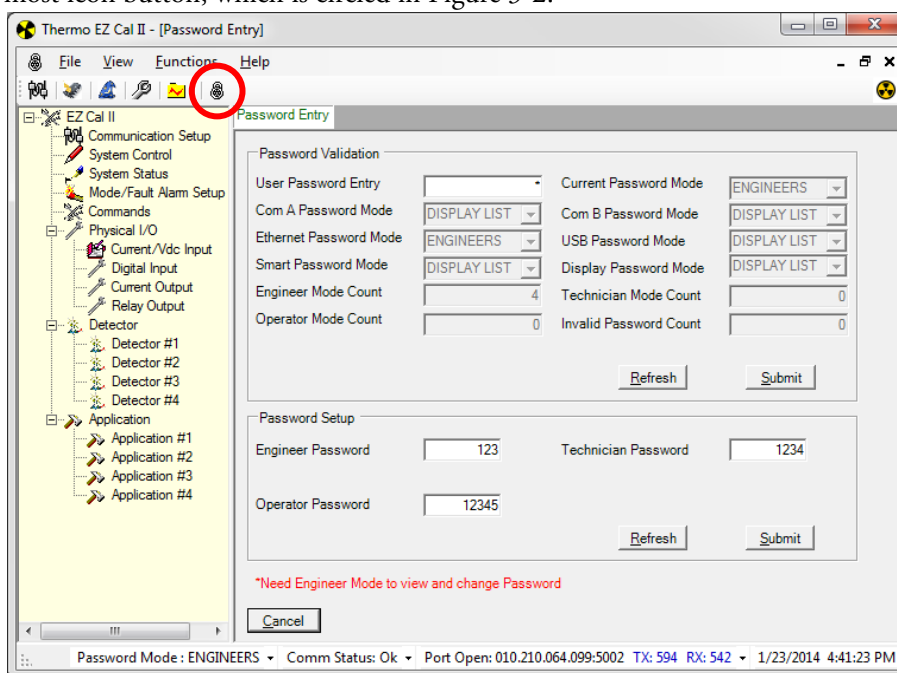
most icon button, which is circled in Figure 5-2.

Thermo EZ Cal II - [Password Entry]

File View Functions Help

EZ Cal II
Communication Setup
System Control
System Status
Mode/Fault Alarm Setup
Commands
Physical I/O
Current/Vdc Input
Digital Input
Current Output
Relay Output
Detector
Detector #1
Detector #2
Detector #3
Detector #4
Application
Application #1
Application #2
Application #3
Application #4

Password Entry

Password Validation

| | | | |
|---|---|---|---|
| User Password Entry | | Current Password Mode | ENGINEERS |
| Com A Password Mode | DISPLAY LIST | Com B Password Mode | DISPLAY LIST |
| Ethernet Password Mode | ENGINEERS | USB Password Mode | DISPLAY LIST |
| Smart Password Mode | DISPLAY LIST | Display Password Mode | DISPLAY LIST |
| Engineer Mode Count | 4 | Technician Mode Count | 0 |
| Operator Mode Count | 0 | Invalid Password Count | 0 |

Refresh Submit

Password Setup

| | | | |
|---|---|---|---|
| Engineer Password | 123 | Technician Password | 1234 |
| Operator Password | 12345 | | |

Refresh Submit

*Need Engineer Mode to view and change Password

Cancel

Password Mode : ENGINEERS Comm Status: Ok Port Open: 010.210.064.099:5002 TX: 594 RX: 542 1/23/2014 4:41:23 PM